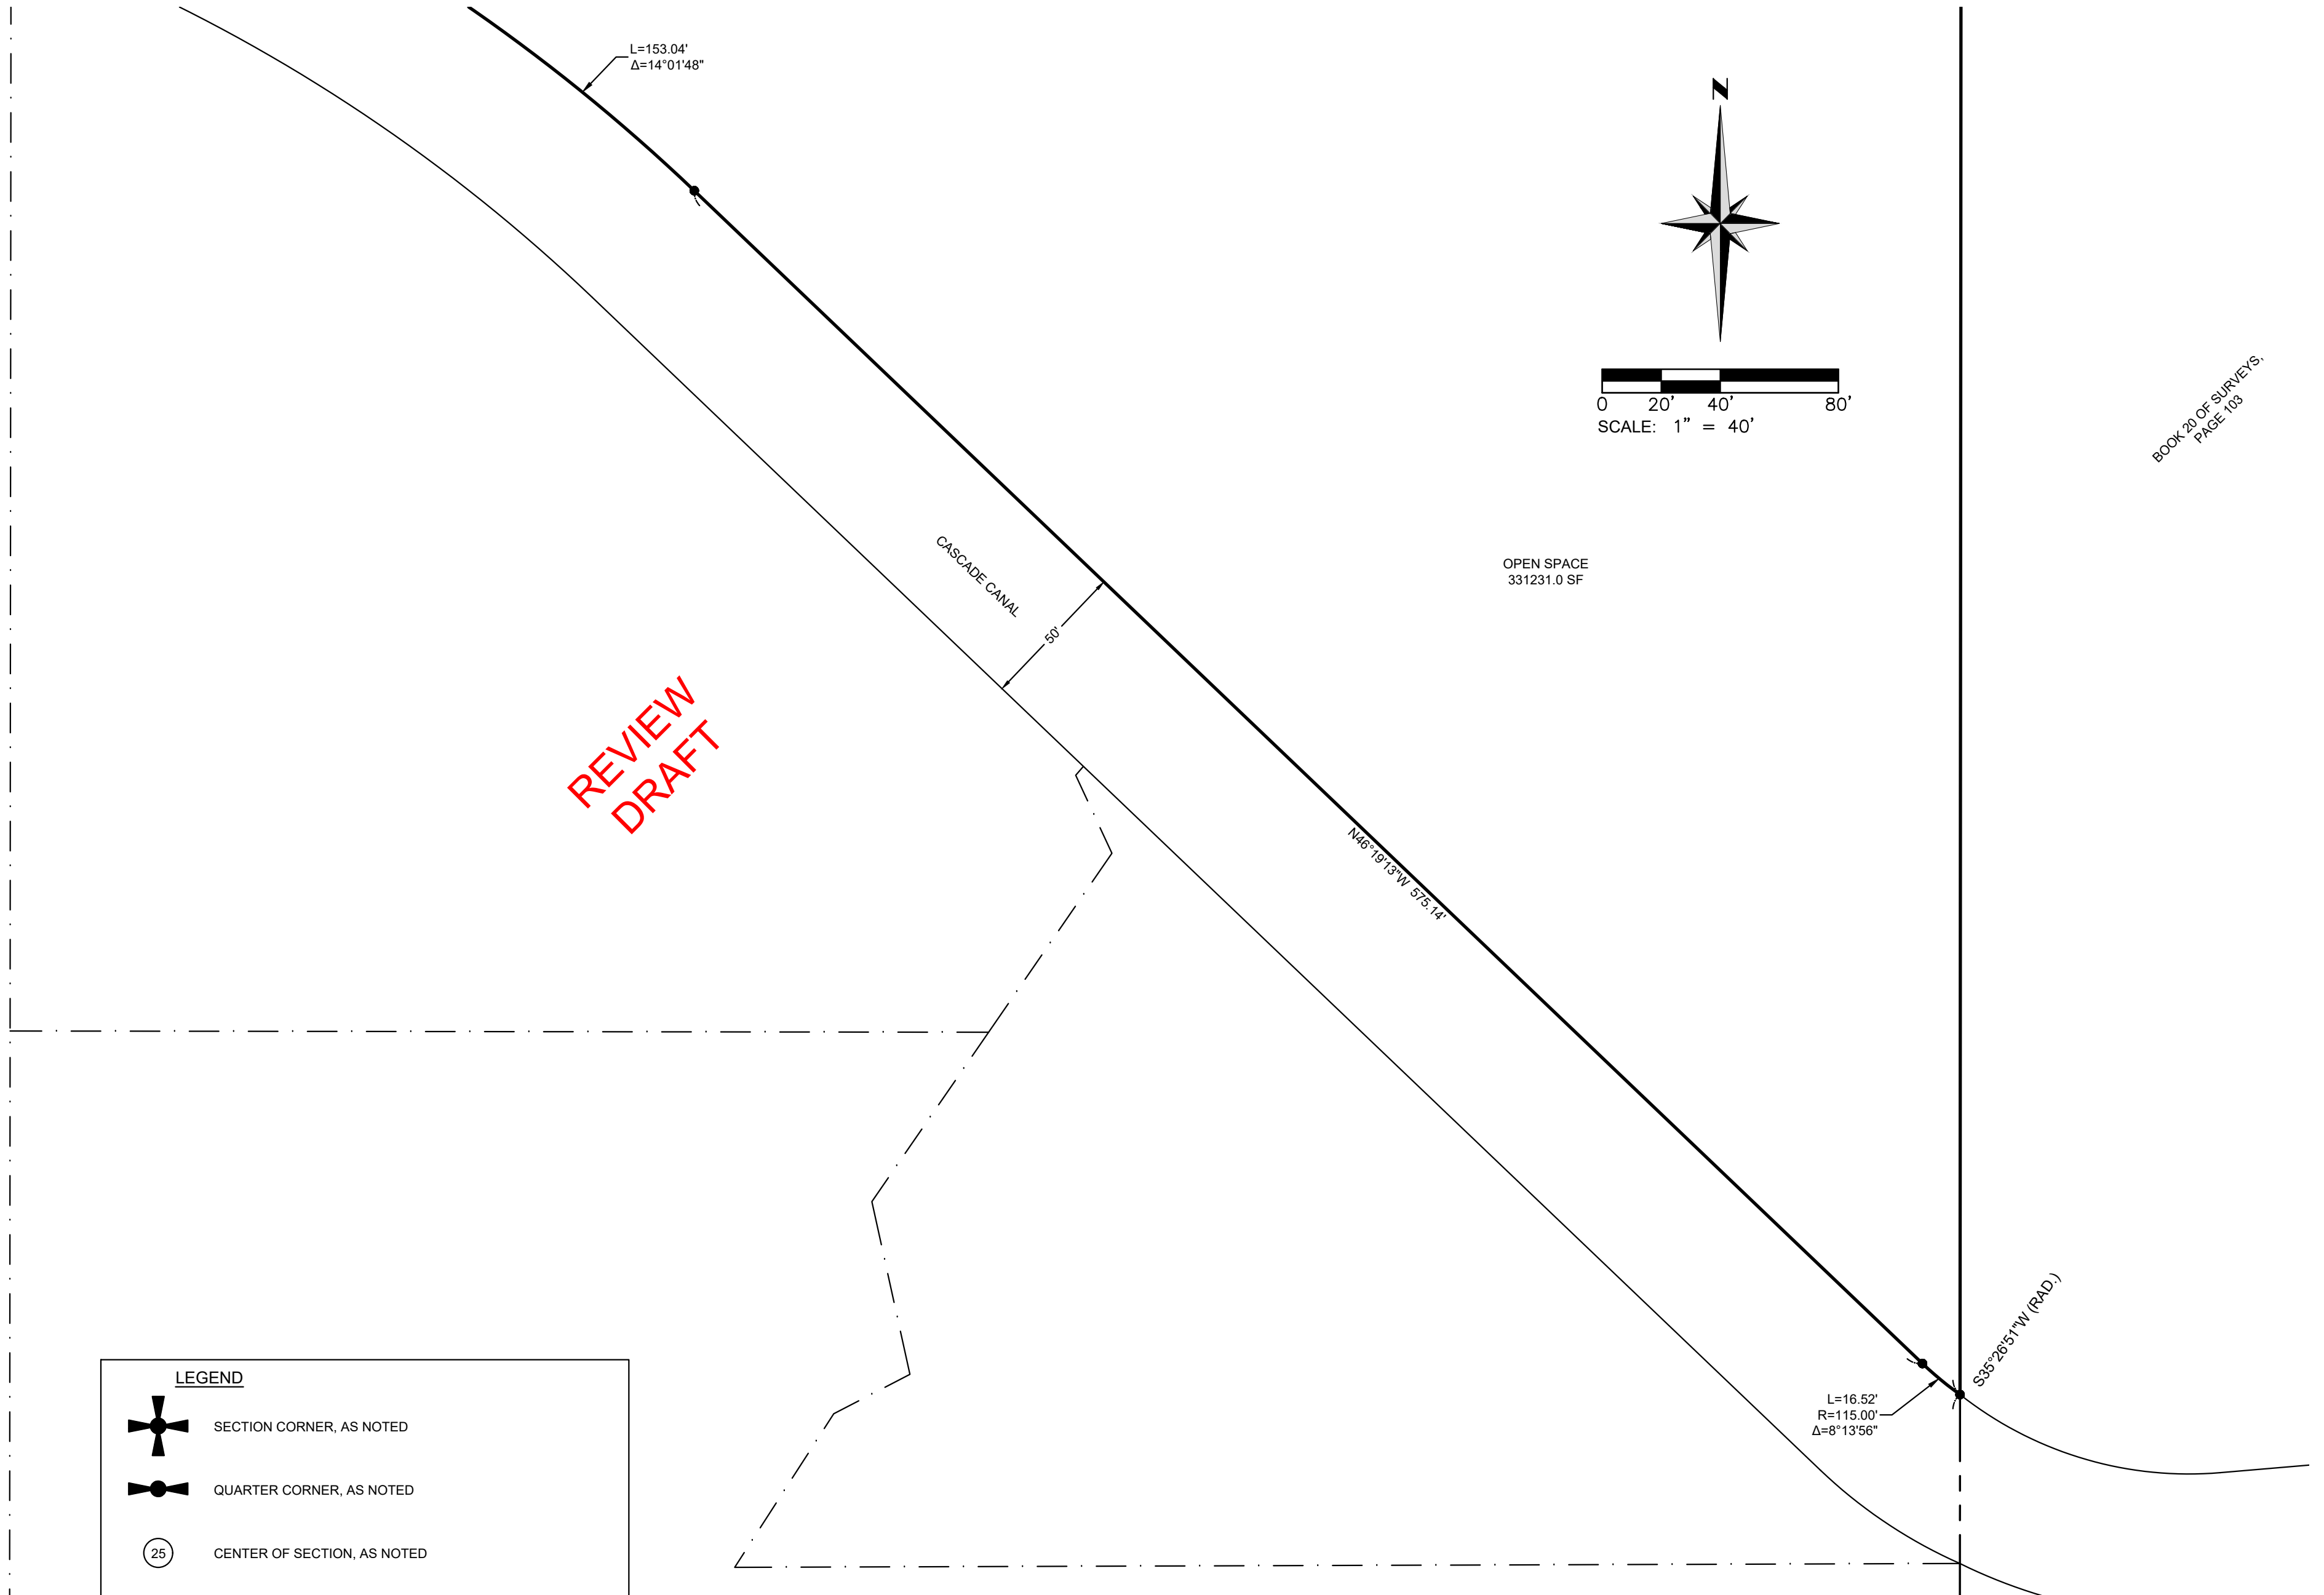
L=153.04'
Δ=14°01'48"

N

0 20' 40' 80'
SCALE: 1" = 40'

BOOK 20 OF SURVEYS, PAGE 103

CASCADE CANAL

50'

OPEN SPACE
331231.0 SF

REVIEW
DRAFT

N46°19'13"W 575.14'

S35°26'51"W (RAD.)

L=16.52'
R=115.00'
Δ=8°13'56"

LEGEND

SECTION CORNER, AS NOTED

QUARTER CORNER, AS NOTED

25

CENTER OF SECTION, AS NOTED